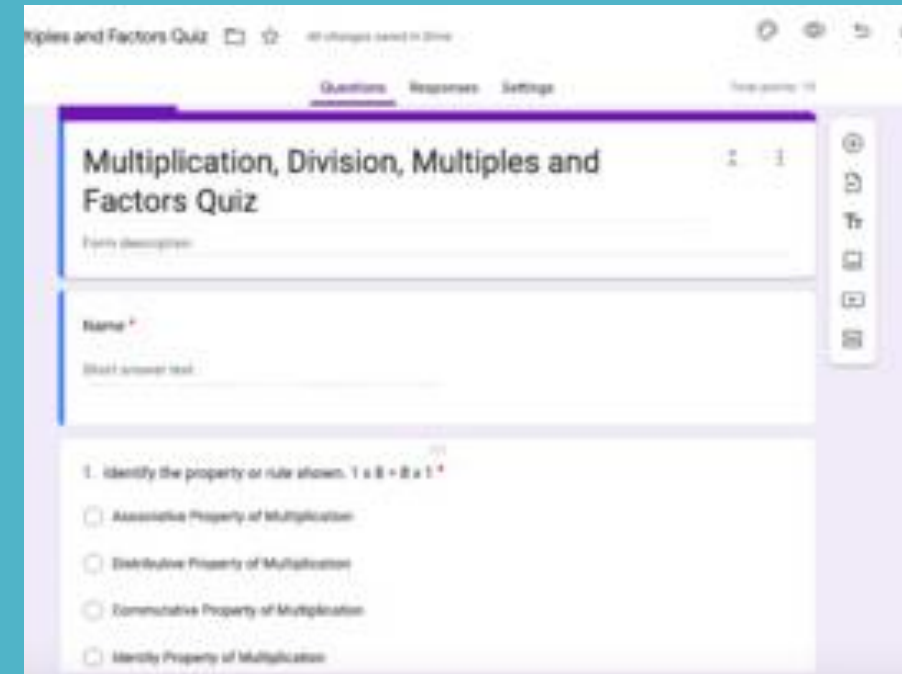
tiples and Factors Quiz

All changes saved in Drive

Questions Responses Settings

Total points: 10

Multiplication, Division, Multiples and Factors Quiz

Form description

Name *

Short answer text

1. Identify the property or rule shown. 1 x 8 = 8 x 1 *

Associative Property of Multiplication

Distributive Property of Multiplication

Commutative Property of Multiplication

Identity Property of Multiplication

Tт